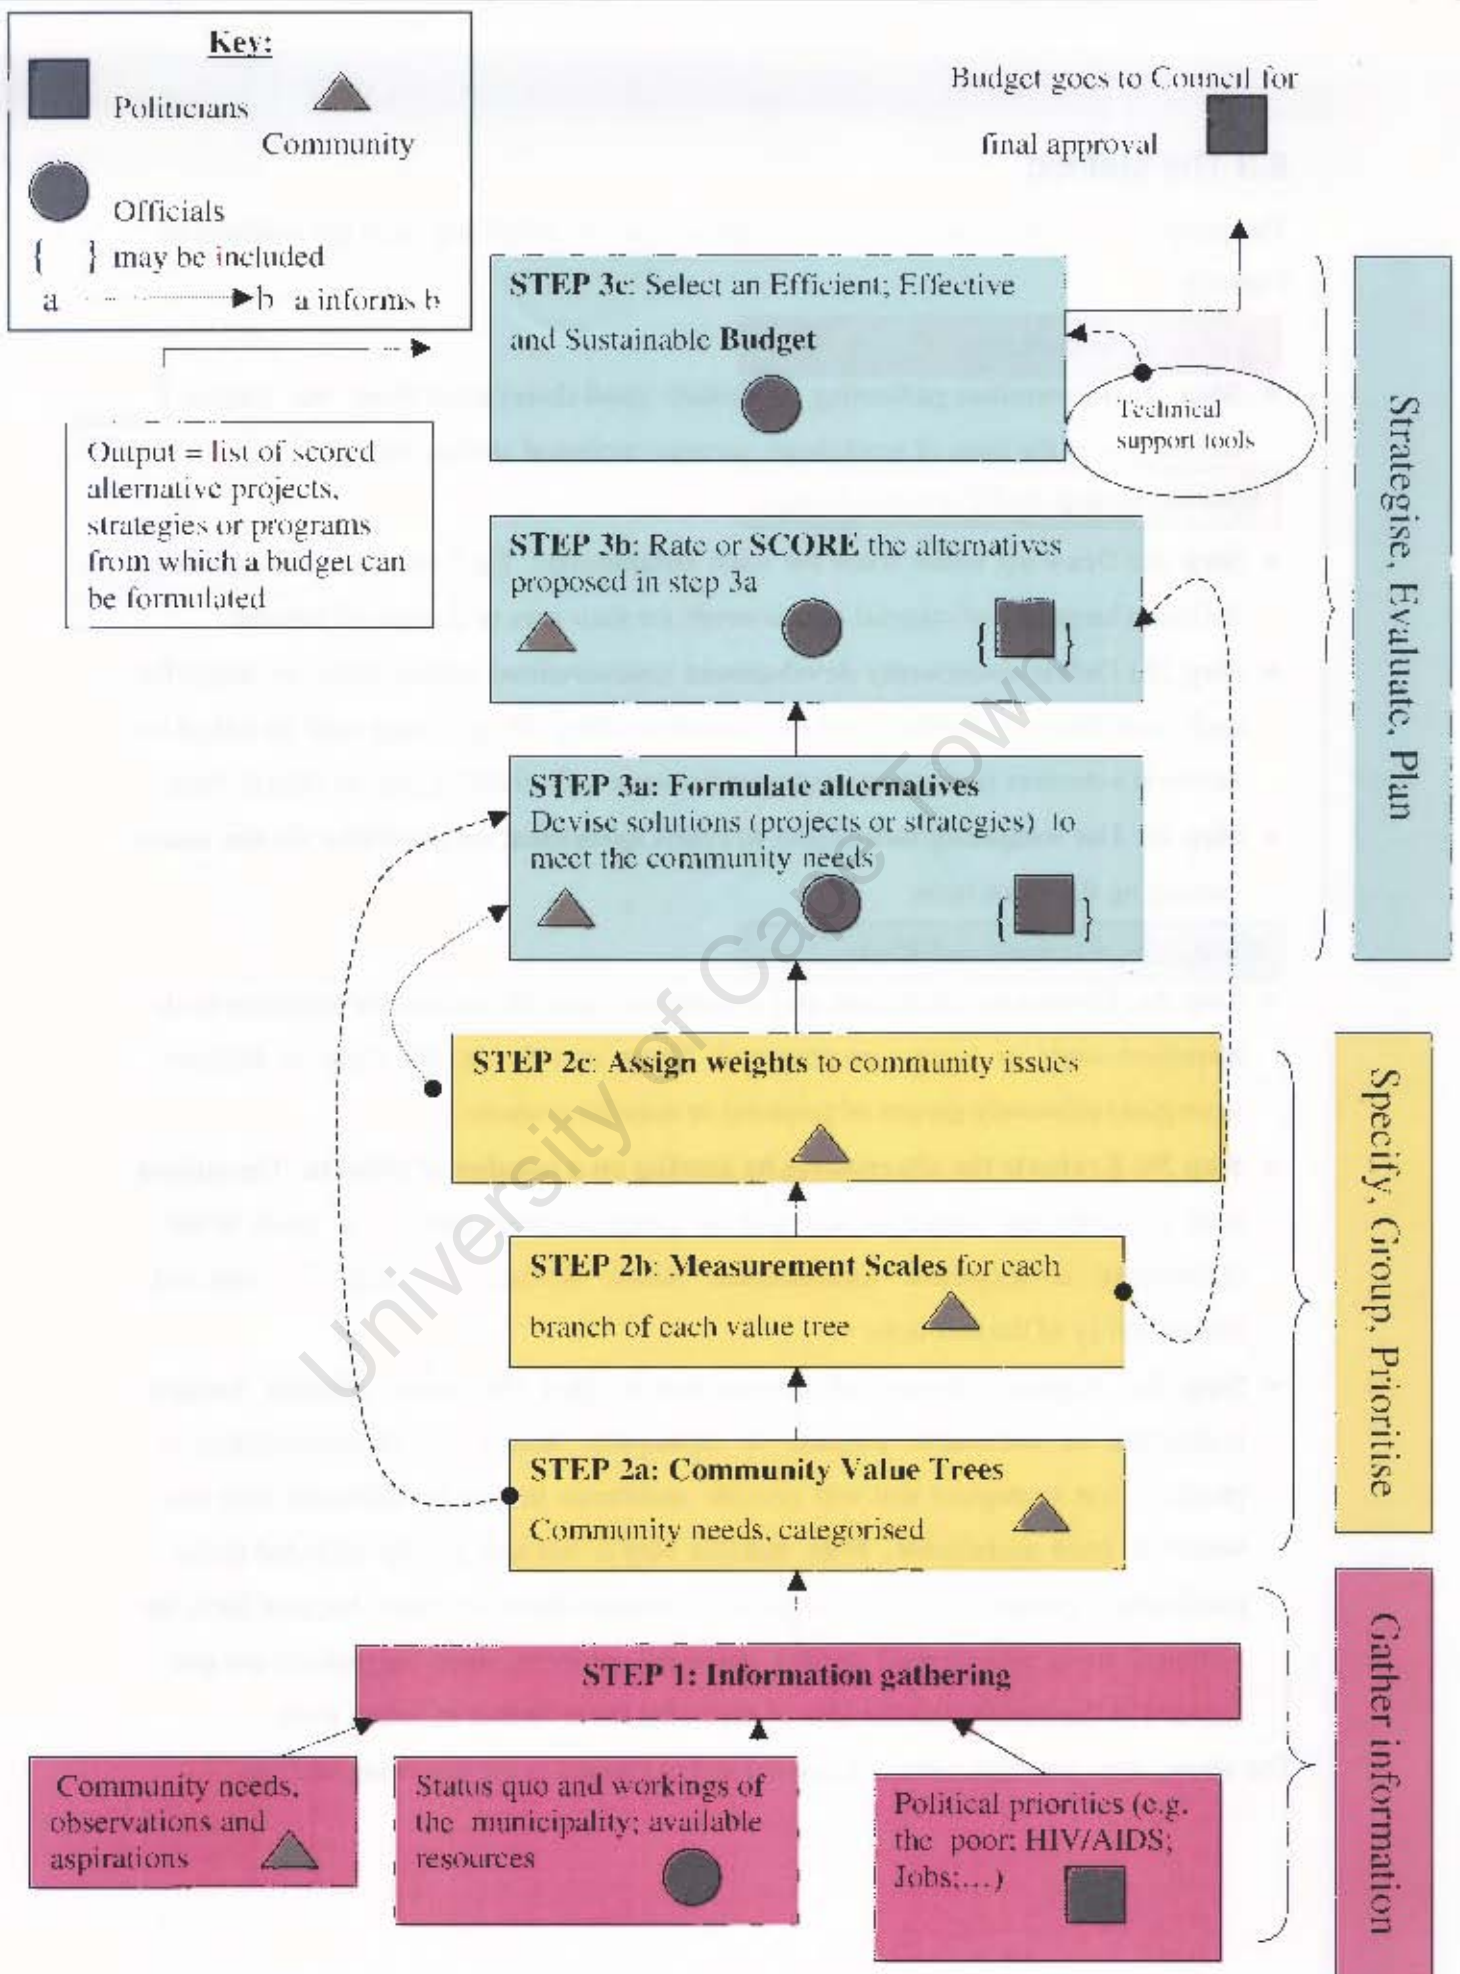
Key:
Politicians
Community
Officials
{ } may be included
a ----------▶b a informs b

Budget goes to Council for final approval

STEP 3c: Select an Efficient; Effective and Sustainable Budget

Technical support tools

Output = list of scored alternative projects, strategies or programs from which a budget can be formulated

STEP 3b: Rate or SCORE the alternatives proposed in step 3a

STEP 3a: Formulate alternatives
Devise solutions (projects or strategies) to meet the community needs

Strategise, Evaluate, Plan

STEP 2c: Assign weights to community issues

STEP 2b: Measurement Scales for each branch of each value tree

STEP 2a: Community Value Trees
Community needs, categorised

Specify, Group, Prioritise

STEP 1: Information gathering

Community needs, observations and aspirations

Status quo and workings of the municipality; available resources

Political priorities (e.g. the poor; HIV/AIDS; Jobs;...)

Gather information

University of Cape Town